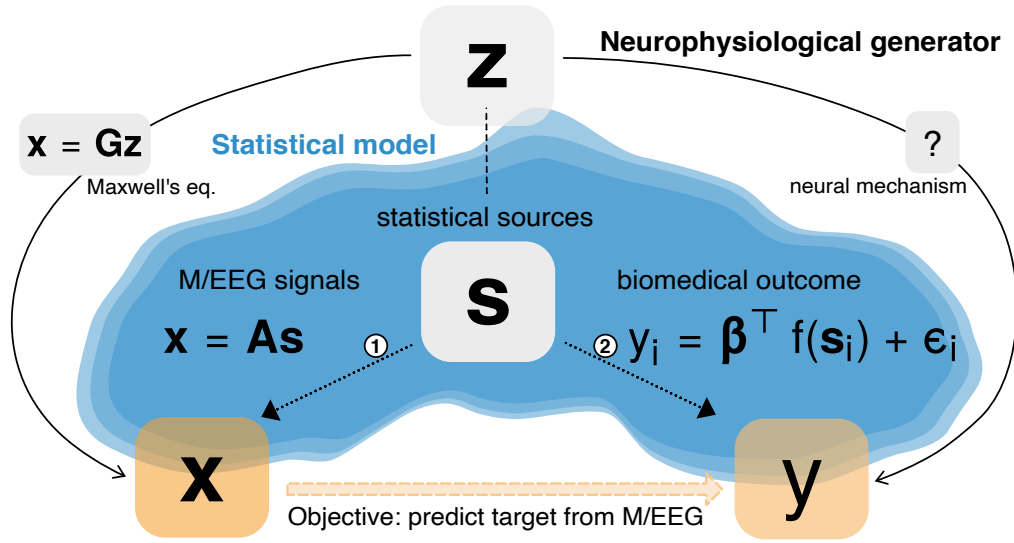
$\mathbf{z}$

Neurophysiological generator

$\mathbf{x} = \mathbf{G}\mathbf{z}$

Maxwell's eq.

Statistical model

?

neural mechanism

statistical sources

M/EEG signals

$\mathbf{s}$

biomedical outcome

$\mathbf{x} = \mathbf{A}\mathbf{s}$

①

②

$y_i = \boldsymbol{\beta}^\top f(\mathbf{s}_i) + \epsilon_i$

$\mathbf{x}$

$y$

Objective: predict target from M/EEG